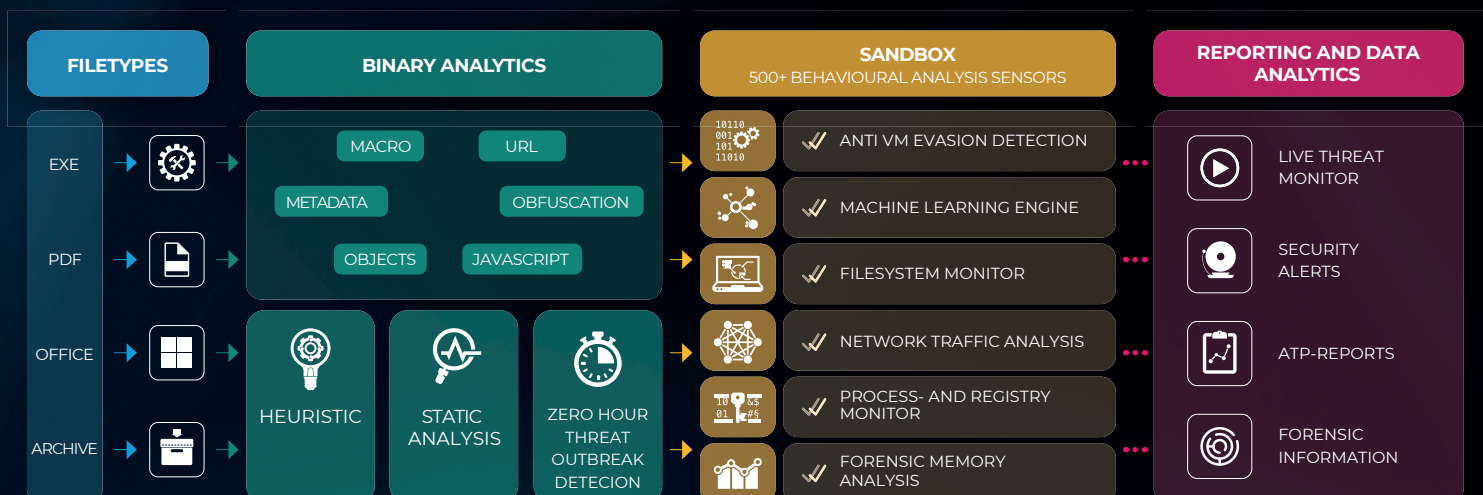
FILETYPES

BINARY ANALYTICS

SANDBOX
500+ BEHAVIOURAL ANALYSIS SENSORS

REPORTING AND DATA ANALYTICS

EXE

PDF

OFFICE

ARCHIVE

MACRO

URL

METADATA

OBFUSCATION

OBJECTS

JAVASCRIPT

HEURISTIC

STATIC ANALYSIS

ZERO HOUR THREAT OUTBREAK DETECION

10110 001 101 11010

ANTI VM EVASION DETECTION

MACHINE LEARNING ENGINE

FILESYSTEM MONITOR

NETWORK TRAFFIC ANALYSIS

10 01 &$ #$

PROCESS- AND REGISTRY MONITOR

FORENSIC MEMORY ANALYSIS

LIVE THREAT MONITOR

SECURITY ALERTS

ATP-REPORTS

FORENSIC INFORMATION